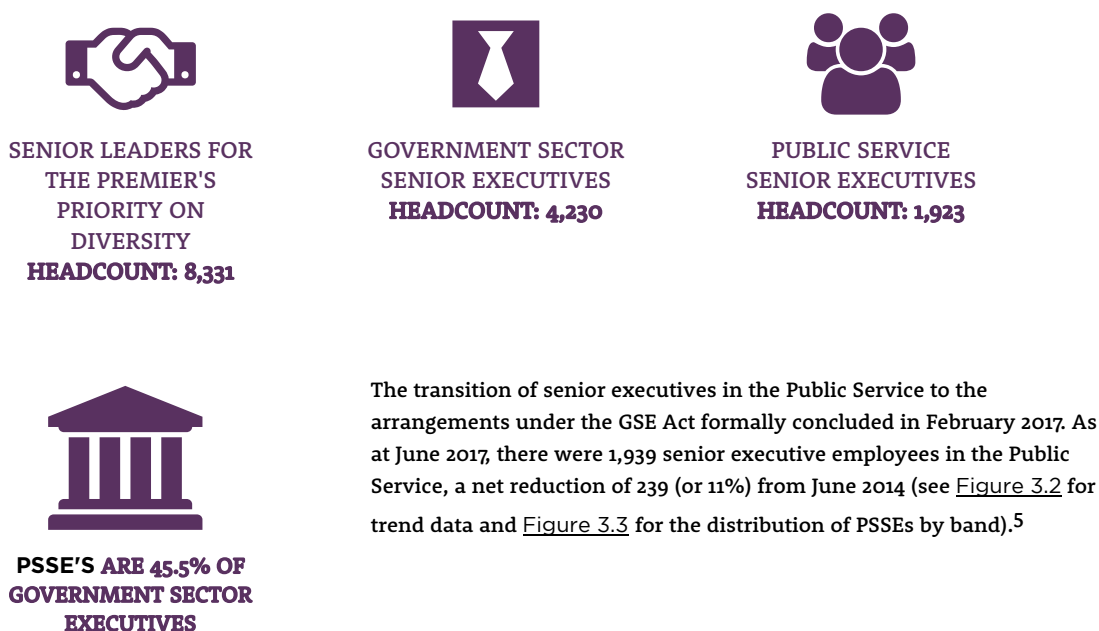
SENIOR LEADERS FOR THE PREMIER'S PRIORITY ON DIVERSITY
HEADCOUNT: 8,331

GOVERNMENT SECTOR SENIOR EXECUTIVES
HEADCOUNT: 4,230

PUBLIC SERVICE SENIOR EXECUTIVES
HEADCOUNT: 1,923

PSSE'S ARE 45.5% OF GOVERNMENT SECTOR EXECUTIVES

The transition of senior executives in the Public Service to the arrangements under the GSE Act formally concluded in February 2017. As at June 2017, there were 1,939 senior executive employees in the Public Service, a net reduction of 239 (or 11%) from June 2014 (see Figure 3.2 for trend data and Figure 3.3 for the distribution of PSSEs by band).$^5$